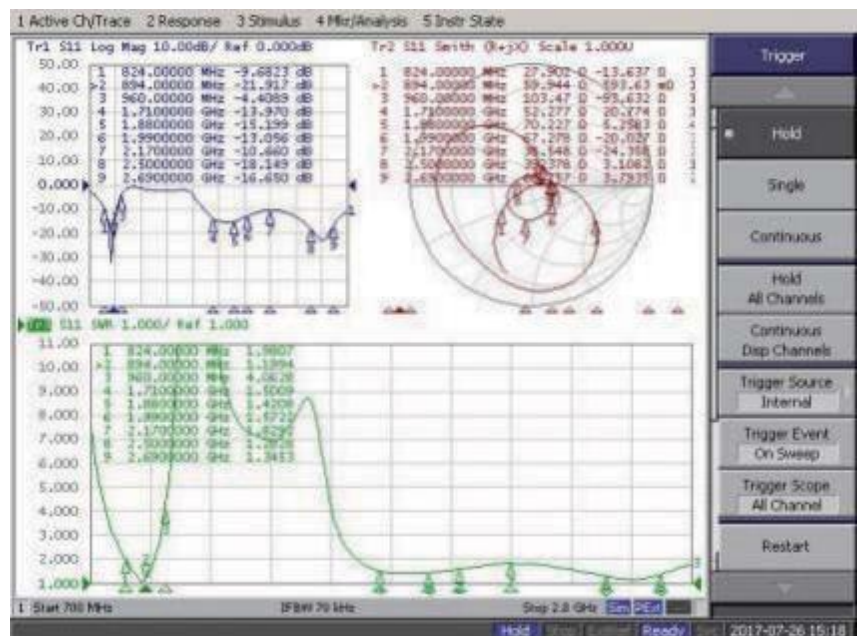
1 Active Ch/Trace 2 Response 3 Stimulus 4 Mkr/Analysis 5 Instr State

Tr1 S11 Log Mag 10.00dB/ Ref 0.000dB

| | | | |
|---|---|---|---|
| 1 | 824.00000 | MHz | -9.6823 dB |
| >2 | 894.00000 | MHz | -21.917 dB |
| 3 | 960.00000 | MHz | -4.4089 dB |
| 4 | 1.7100000 | GHz | -13.970 dB |
| 5 | 1.8800000 | GHz | -15.259 dB |
| 6 | 1.9900000 | GHz | -17.056 dB |
| 7 | 2.1700000 | GHz | -10.460 dB |
| 8 | 2.5000000 | GHz | -18.149 dB |
| 9 | 2.6900000 | GHz | -16.650 dB |

50.00 40.00 30.00 20.00 10.00 0.000 -10.00 -20.00 -30.00 -40.00 -50.00

Tr2 S11 Smith (R+jX) Scale 1.000U

| | | | | | |
|---|---|---|---|---|---|
| 1 | 824.00000 | MHz | 27.902 Ω | -13.637 Ω | 3 |
| >2 | 894.00000 | MHz | 59.944 Ω | 893.63 mΩ | 1 |
| 3 | 960.00000 | MHz | 103.47 Ω | -95.632 Ω | 1 |
| 4 | 1.7100000 | GHz | 52.277 Ω | 20.774 Ω | 1 |
| 5 | 1.8800000 | GHz | 70.222 Ω | 6.2583 Ω | 4 |
| 6 | 1.9900000 | GHz | 67.278 Ω | -20.027 Ω | 1 |
| 7 | 2.1700000 | GHz | 38.548 Ω | -24.308 Ω | 1 |
| 8 | 2.5000000 | GHz | 38.378 Ω | 3.1083 Ω | 1 |
| 9 | 2.6900000 | GHz | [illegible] | 3.7935 Ω | 1 |

Tr3 S11 SWR 1.000/ Ref 1.000

| | | | |
|---|---|---|---|
| 1 | 824.00000 | MHz | 1.9807 |
| >2 | 894.00000 | MHz | 1.1994 |
| 3 | 960.00000 | MHz | 4.0628 |
| 4 | 1.7100000 | GHz | 1.5009 |
| 5 | 1.8800000 | GHz | 1.4209 |
| 6 | 1.9900000 | GHz | 1.5721 |
| 7 | 2.1700000 | GHz | 1.8290 |
| 8 | 2.5000000 | GHz | 1.2828 |
| 9 | 2.6900000 | GHz | 1.3453 |

11.00 10.00 9.000 8.000 7.000 6.000 5.000 4.000 3.000 2.000 1.000

1 Start 700 MHz IFBW 70 kHz Stop 2.8 GHz Sim PExt

Trigger
Hold
Single
Continuous
Hold All Channels
Continuous Disp Channels
Trigger Source Internal
Trigger Event On Sweep
Trigger Scope All Channel
Restart

Hold Ready 2017-07-26 15:18